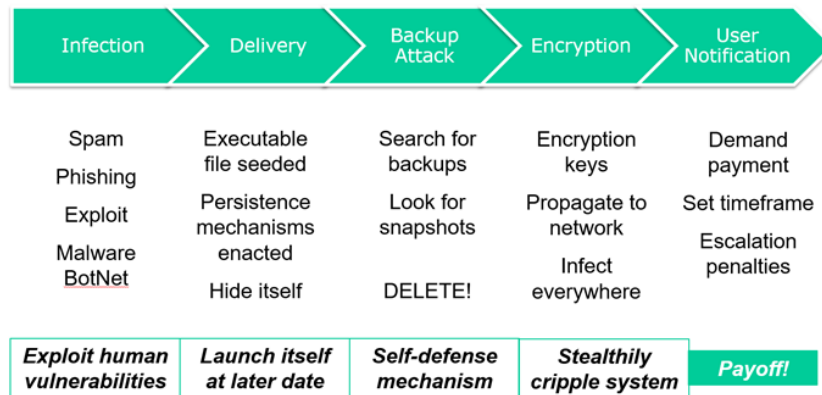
| Infection | Delivery | Backup Attack | Encryption | User Notification |
|---|---|---|---|---|
| Spam<br>Phishing<br>Exploit<br>Malware BotNet | Executable file seeded<br>Persistence mechanisms enacted<br>Hide itself | Search for backups<br>Look for snapshots<br>DELETE! | Encryption keys<br>Propagate to network<br>Infect everywhere | Demand payment<br>Set timeframe<br>Escalation penalties |
| ***Exploit human vulnerabilities*** | ***Launch itself at later date*** | ***Self-defense mechanism*** | ***Stealthily cripple system*** | ***Payoff!*** |